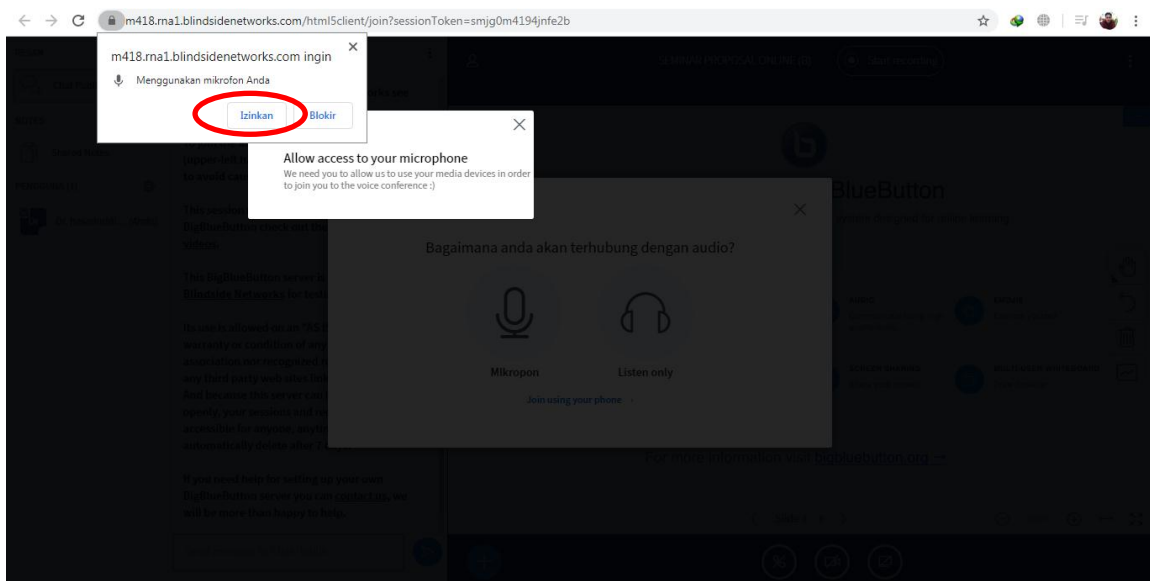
m418.rna1.blindsidenetworks.com/html5client/join?sessionToken=smjg0m4194jnfe2b

m418.rna1.blindsidenetworks.com ingin
Menggunakan mikrofon Anda
Izinkan
Blokir

Allow access to your microphone
We need you to allow us to use your media devices in order to join you to the voice conference :)

Bagaimana anda akan terhubung dengan audio?

Mikropon
Listen only
Join using your phone

BlueButton

For more information visit bigbluebutton.org →

This BigBlueButton server is
Blindside Networks for test

If you need help for setting up your own BigBlueButton server you can contact us, we will be more than happy to help.